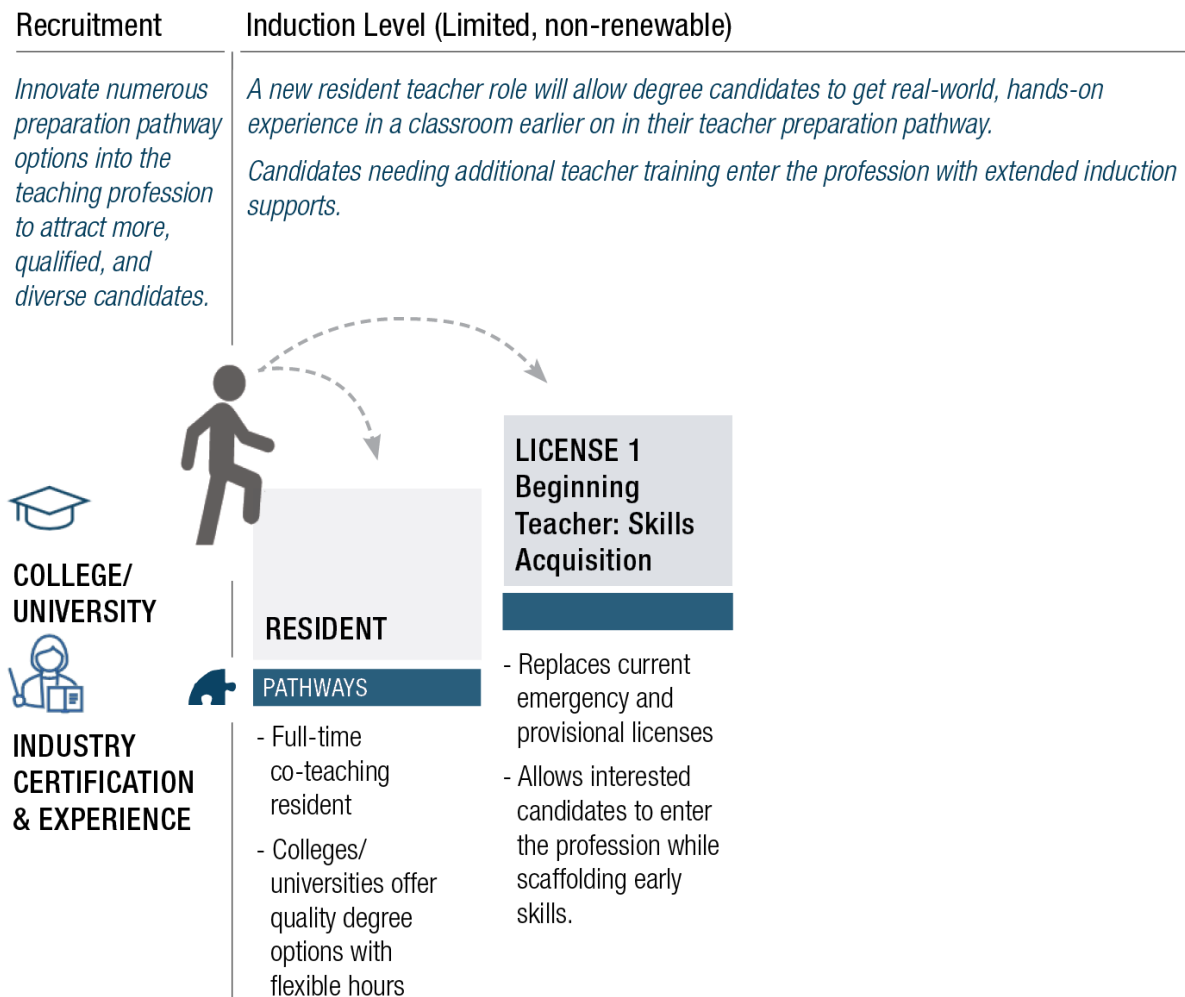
Recruitment

Innovate numerous preparation pathway options into the teaching profession to attract more, qualified, and diverse candidates.

Induction Level (Limited, non-renewable)

A new resident teacher role will allow degree candidates to get real-world, hands-on experience in a classroom earlier on in their teacher preparation pathway.

Candidates needing additional teacher training enter the profession with extended induction supports.

COLLEGE/ UNIVERSITY

INDUSTRY CERTIFICATION & EXPERIENCE

RESIDENT

PATHWAYS

- Full-time co-teaching resident

- Colleges/ universities offer quality degree options with flexible hours

LICENSE 1 Beginning Teacher: Skills Acquisition

- Replaces current emergency and provisional licenses

- Allows interested candidates to enter the profession while scaffolding early skills.